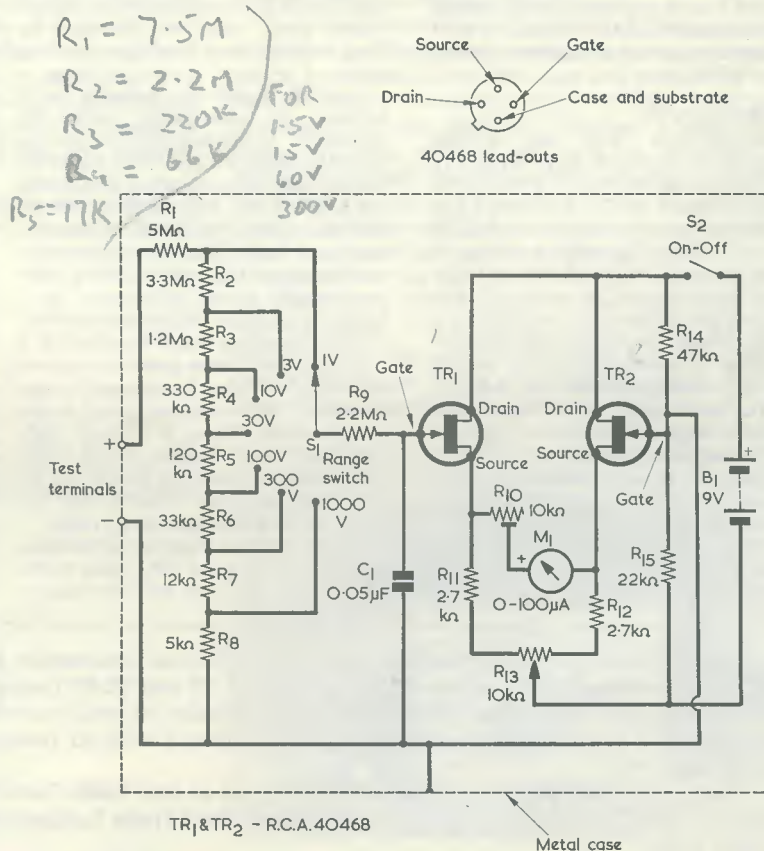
$R_1 = 7{\cdot}5M$
$R_2 = 2{\cdot}2M$
$R_3 = 220K$
$R_4 = 66K$
$R_5 = 17K$

FOR
1.5V
15V
60V
300V

Source
Gate
Drain
Case and substrate
40468 lead-outs

$R_1$ 5MΩ
3·3MΩ $R_2$
1·2MΩ $R_3$
330 kΩ $R_4$
120 kΩ $R_5$
33kΩ $R_6$
12kΩ $R_7$
5kΩ $R_8$

3V
1V
10V
30V
100V
300 V
1000 V
$S_1$
Range switch
$R_9$ 2·2MΩ

Test terminals
+
−

$C_1$ 0·05μF

Gate
$TR_1$
Drain
Source
$R_{10}$ 10kΩ
$M_1$
+
0–100μA
$R_{11}$ 2·7 kΩ
$R_{12}$ 2·7kΩ
$R_{13}$ 10kΩ

$TR_2$
Drain
Source
Gate
$R_{14}$ 47kΩ
$R_{15}$ 22kΩ
$S_2$ On-Off
+
$B_1$ 9V

$TR_1$&$TR_2$ – R.C.A.40468

Metal case